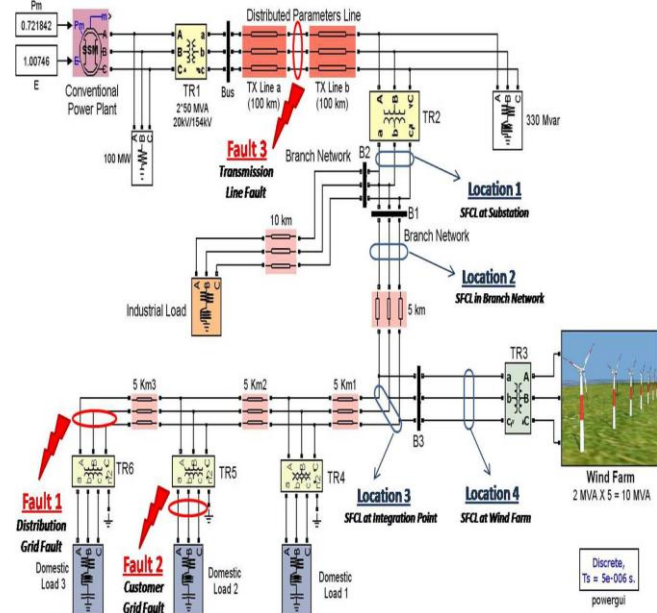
Pm
0.721842
1.00746
E
Pm
m
SSM
E
Conventional Power Plant
TR1
2*50 MVA
20kV/154kV
Bus
Distributed Parameters Line
TX Line a (100 km)
TX Line b (100 km)
330 Mvar
100 MW
TR2
Fault 3
Transmission Line Fault
Branch Network
B2
Location 1
SFCL at Substation
B1
Branch Network
10 km
Location 2
SFCL in Branch Network
Industrial Load
5 km
TR3
5 Km3
5 Km2
5 Km1
B3
TR6
TR5
TR4
Location 3
SFCL at Integration Point
Location 4
SFCL at Wind Farm
Wind Farm
2 MVA X 5 = 10 MVA
Fault 1
Distribution Grid Fault
Fault 2
Customer Grid Fault
Domestic Load 3
Domestic Load 2
Domestic Load 1
Discrete,
Ts = 5e-006 s.
powergui